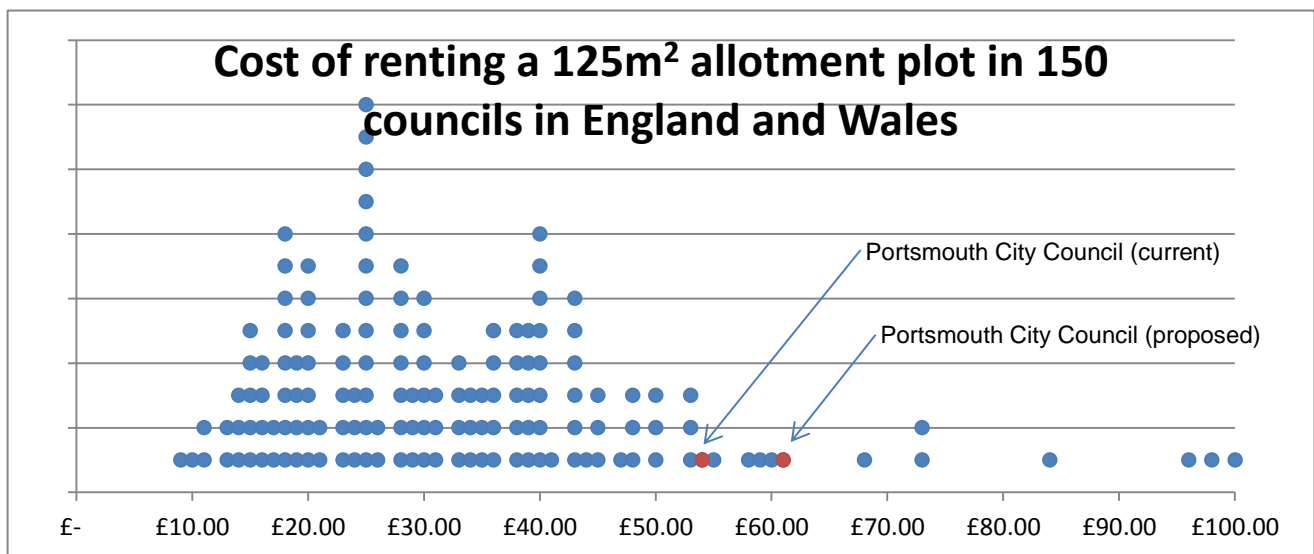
Cost of renting a 125m$^2$ allotment plot in 150 councils in England and Wales

Portsmouth City Council (current)

Portsmouth City Council (proposed)

£-
£10.00
£20.00
£30.00
£40.00
£50.00
£60.00
£70.00
£80.00
£90.00
£100.00